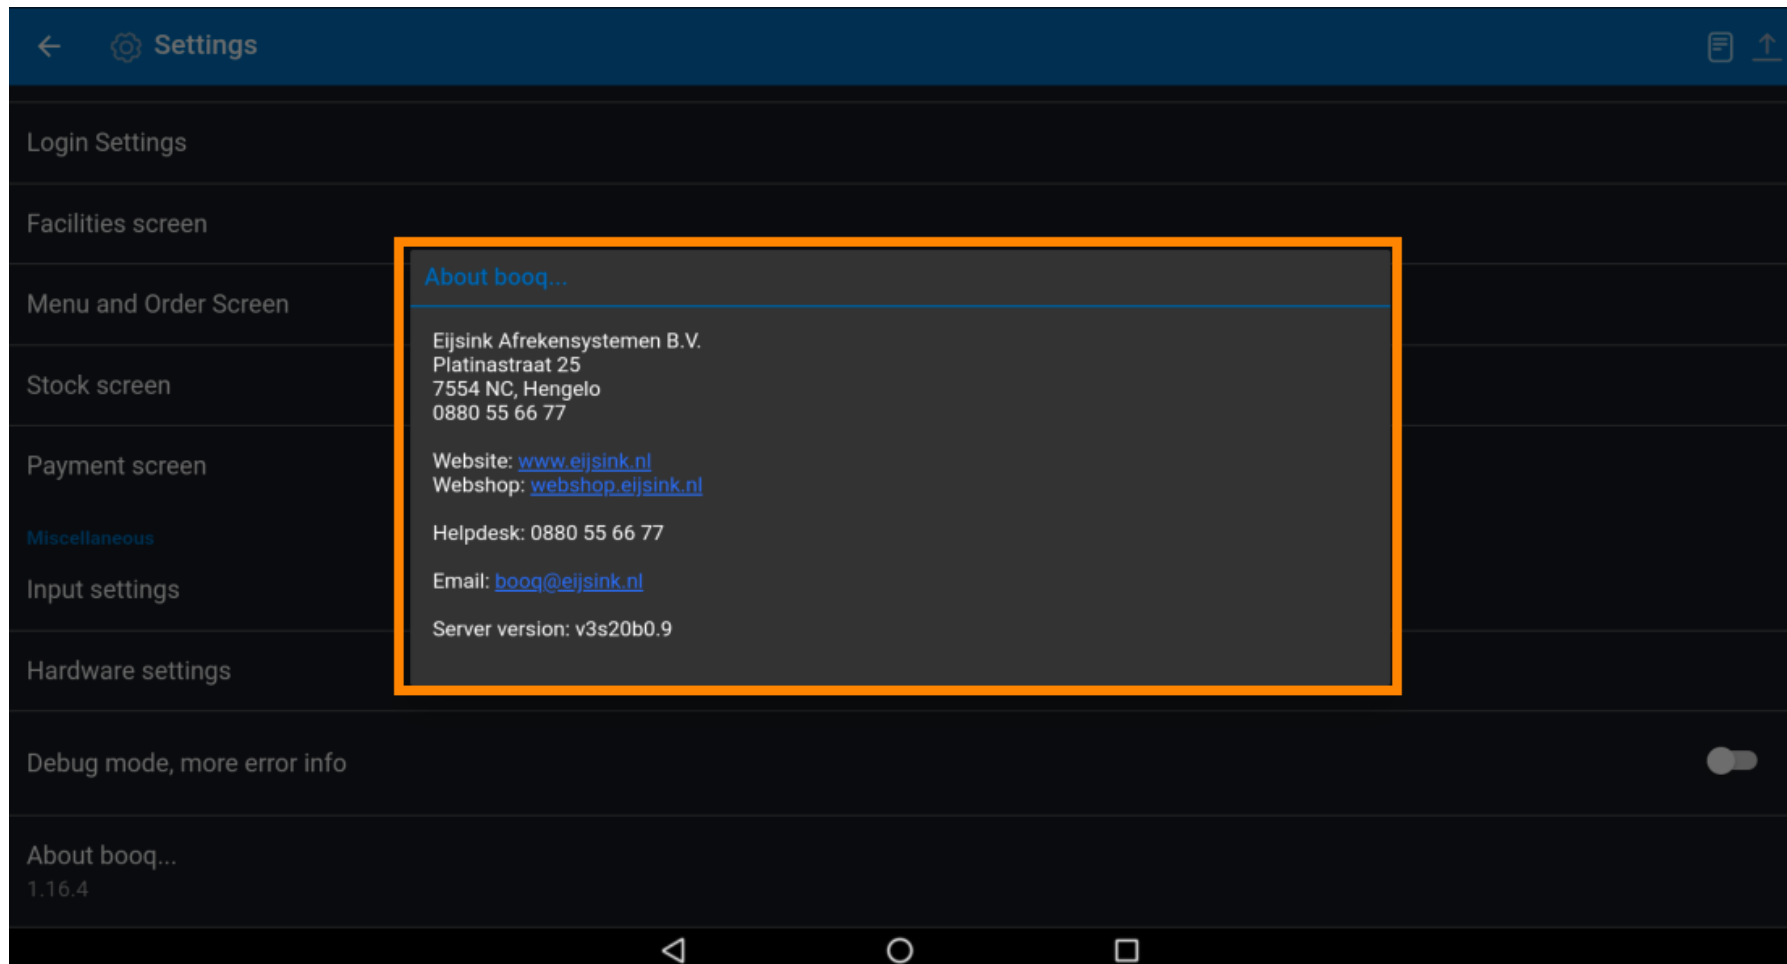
Settings

Login Settings

Facilities screen

Menu and Order Screen

Stock screen

Payment screen

Miscellaneous

Input settings

Hardware settings

Debug mode, more error info

About booq...
1.16.4

About booq...

Eijsink Afrekensystemen B.V.
Platinastraat 25
7554 NC, Hengelo
0880 55 66 77

Website: www.eijsink.nl
Webshop: webshop.eijsink.nl

Helpdesk: 0880 55 66 77

Email: booq@eijsink.nl

Server version: v3s20b0.9